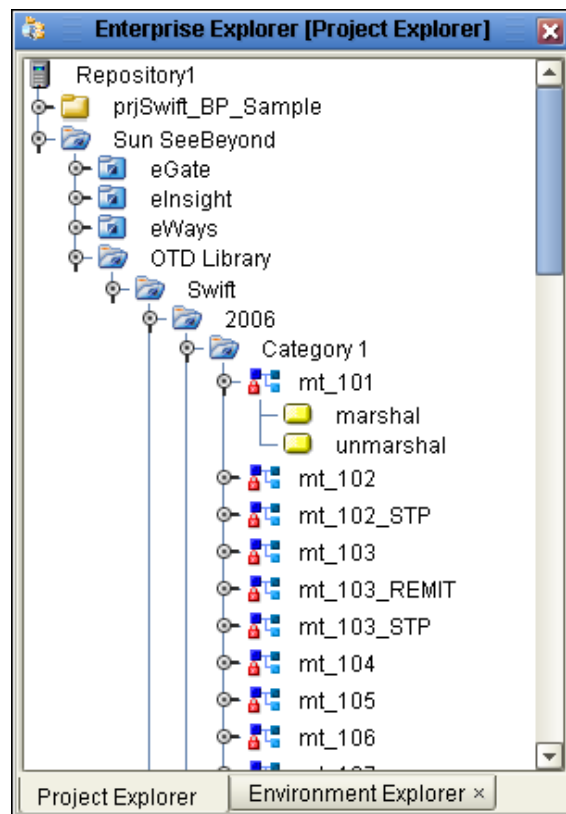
Enterprise Explorer [Project Explorer]

Repository1
prjSwift_BP_Sample
Sun SeeBeyond
eGate
eInsight
eWays
OTD Library
Swift
2006
Category 1
mt_101
marshal
unmarshal
mt_102
mt_102_STP
mt_103
mt_103_REMIT
mt_103_STP
mt_104
mt_105
mt_106
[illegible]

Project Explorer
Environment Explorer ×